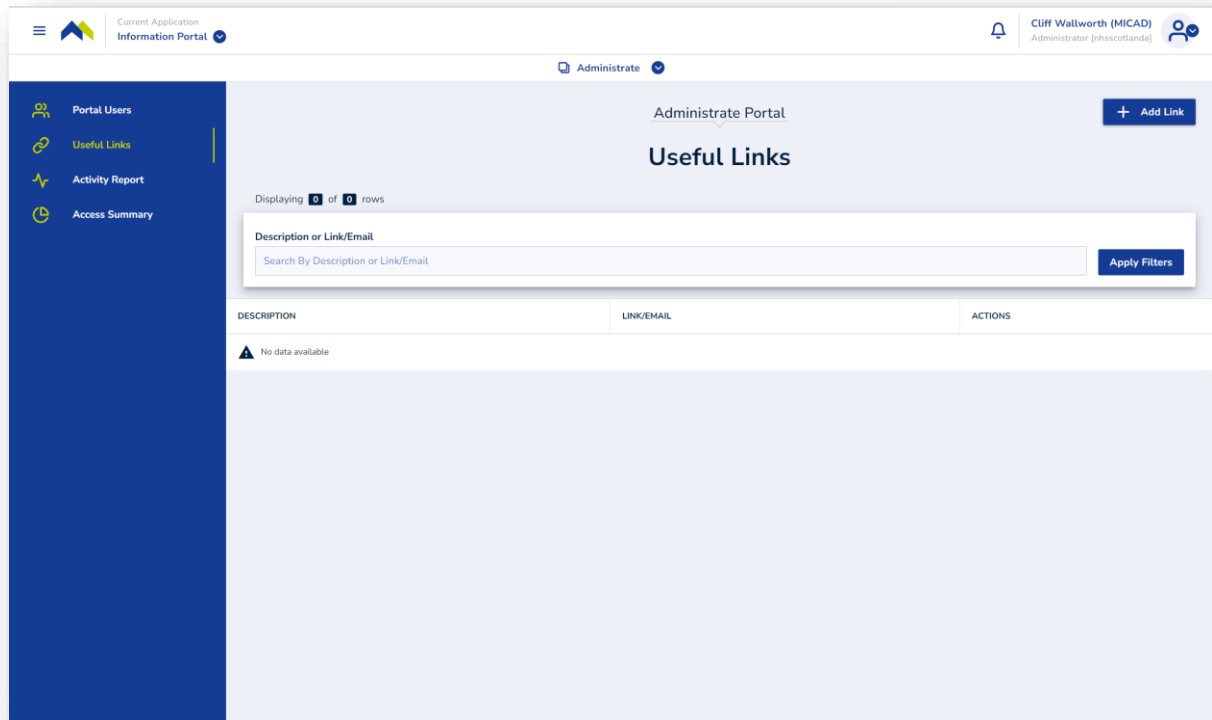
Current Application
Information Portal

Cliff Wallworth (MICAD)
Administrator [nhsscotlanda]

Administrate

Portal Users
Useful Links
Activity Report
Access Summary

Administrate Portal

Add Link

Useful Links

Displaying 0 of 0 rows

Description or Link/Email

Search By Description or Link/Email

Apply Filters

| DESCRIPTION | LINK/EMAIL | ACTIONS |
|---|---|---|
| No data available | | |